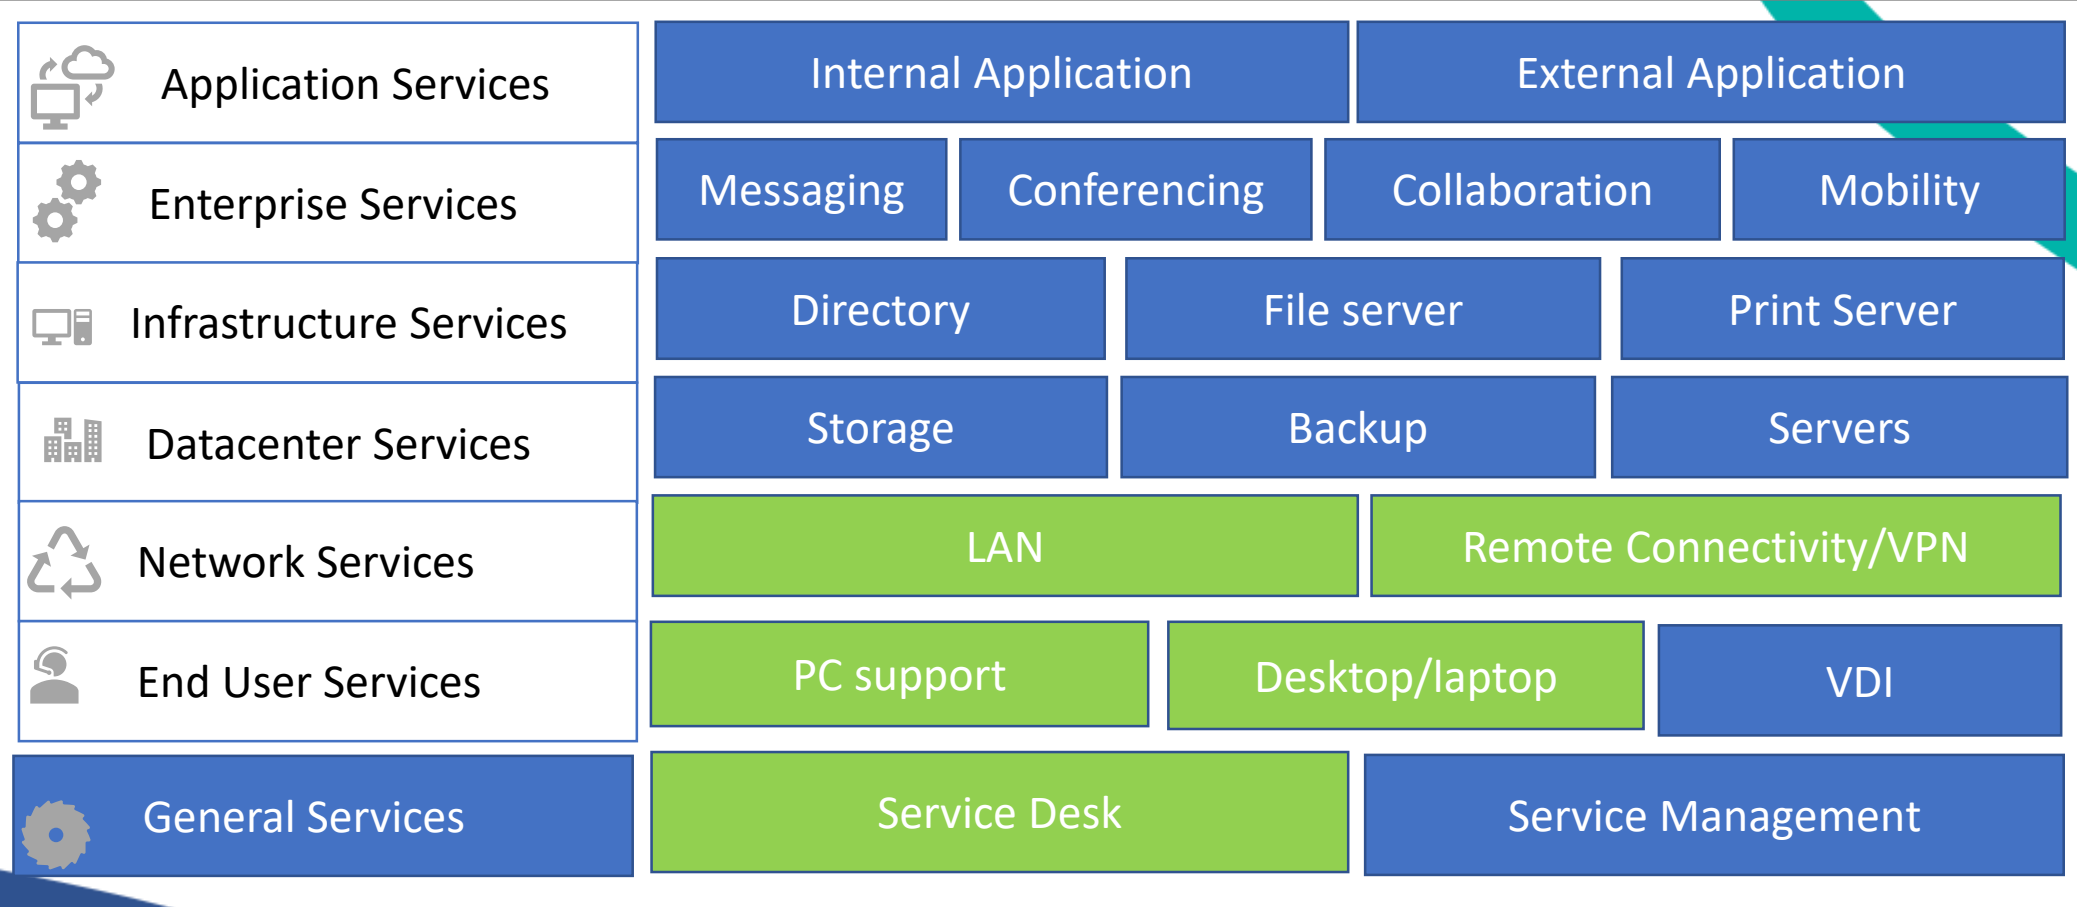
| | | | | |
|---|---|---|---|---|
| Application Services | Internal Application | | External Application | |
| Enterprise Services | Messaging | Conferencing | Collaboration | Mobility |
| Infrastructure Services | Directory | File server | Print Server | |
| Datacenter Services | Storage | Backup | Servers | |
| Network Services | LAN | | Remote Connectivity/VPN | |
| End User Services | PC support | Desktop/laptop | VDI | |
| General Services | Service Desk | | Service Management | |